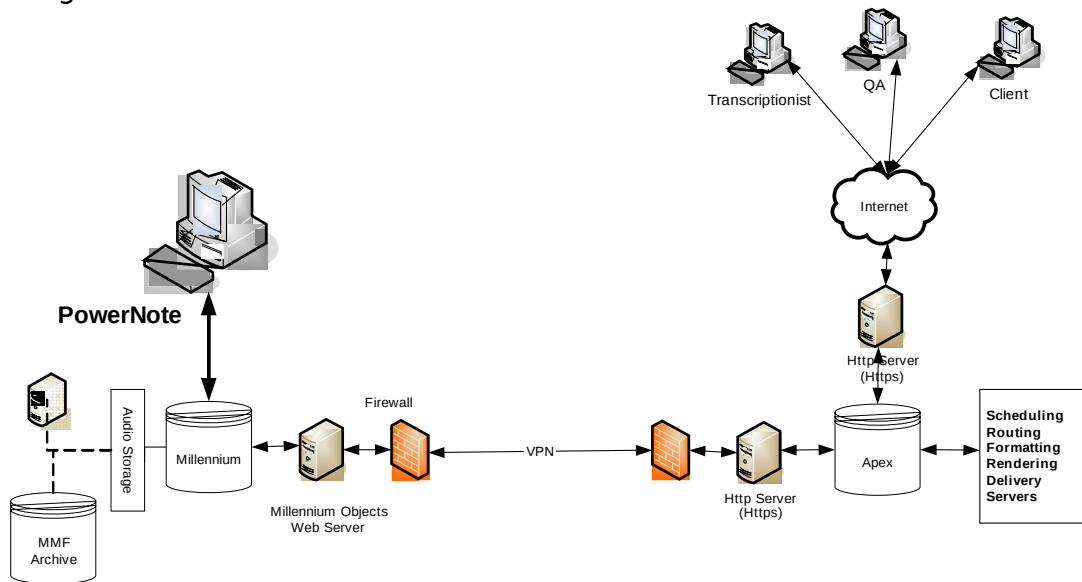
Transcriptionist

QA

Client

Internet

PowerNote

Http Server (Https)

Audio Storage

Firewall

Millennium

VPN

Apex

Scheduling
Routing
Formatting
Rendering
Delivery
Servers

Http Server (Https)

Millennium Objects Web Server

MMF Archive